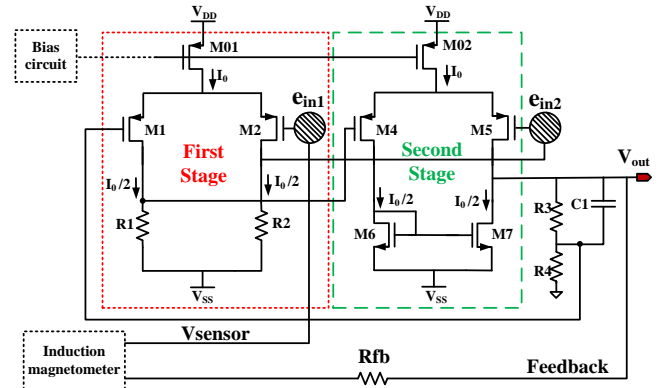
$V_{DD}$
$V_{DD}$
Bias circuit
M01
M02
$I_0$
$I_0$
$e_{in1}$
$e_{in2}$
M1
M2
M4
M5
First Stage
Second Stage
$V_{out}$
$I_0/2$
$I_0/2$
$I_0/2$
$I_0/2$
R1
R2
R3
C1
R4
M6
M7
$V_{SS}$
$V_{SS}$
Vsensor
Induction magnetometer
Rfb
Feedback